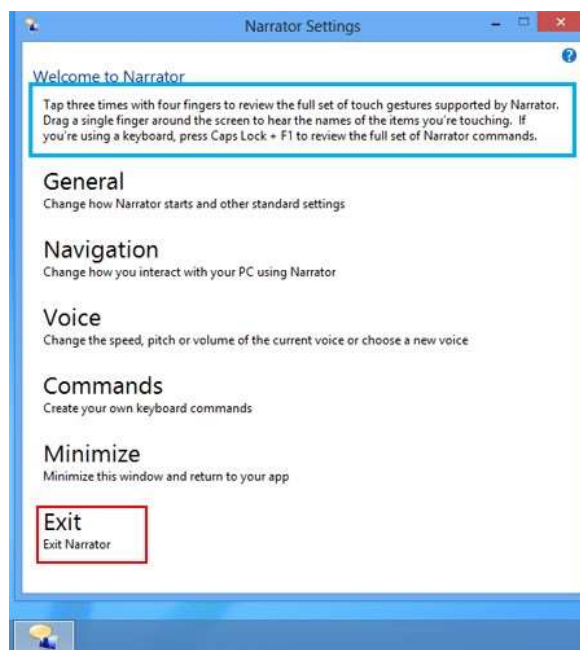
Narrator Settings

Welcome to Narrator

Tap three times with four fingers to review the full set of touch gestures supported by Narrator. Drag a single finger around the screen to hear the names of the items you're touching. If you're using a keyboard, press Caps Lock + F1 to review the full set of Narrator commands.

General
Change how Narrator starts and other standard settings

Navigation
Change how you interact with your PC using Narrator

Voice
Change the speed, pitch or volume of the current voice or choose a new voice

Commands
Create your own keyboard commands

Minimize
Minimize this window and return to your app

Exit
Exit Narrator